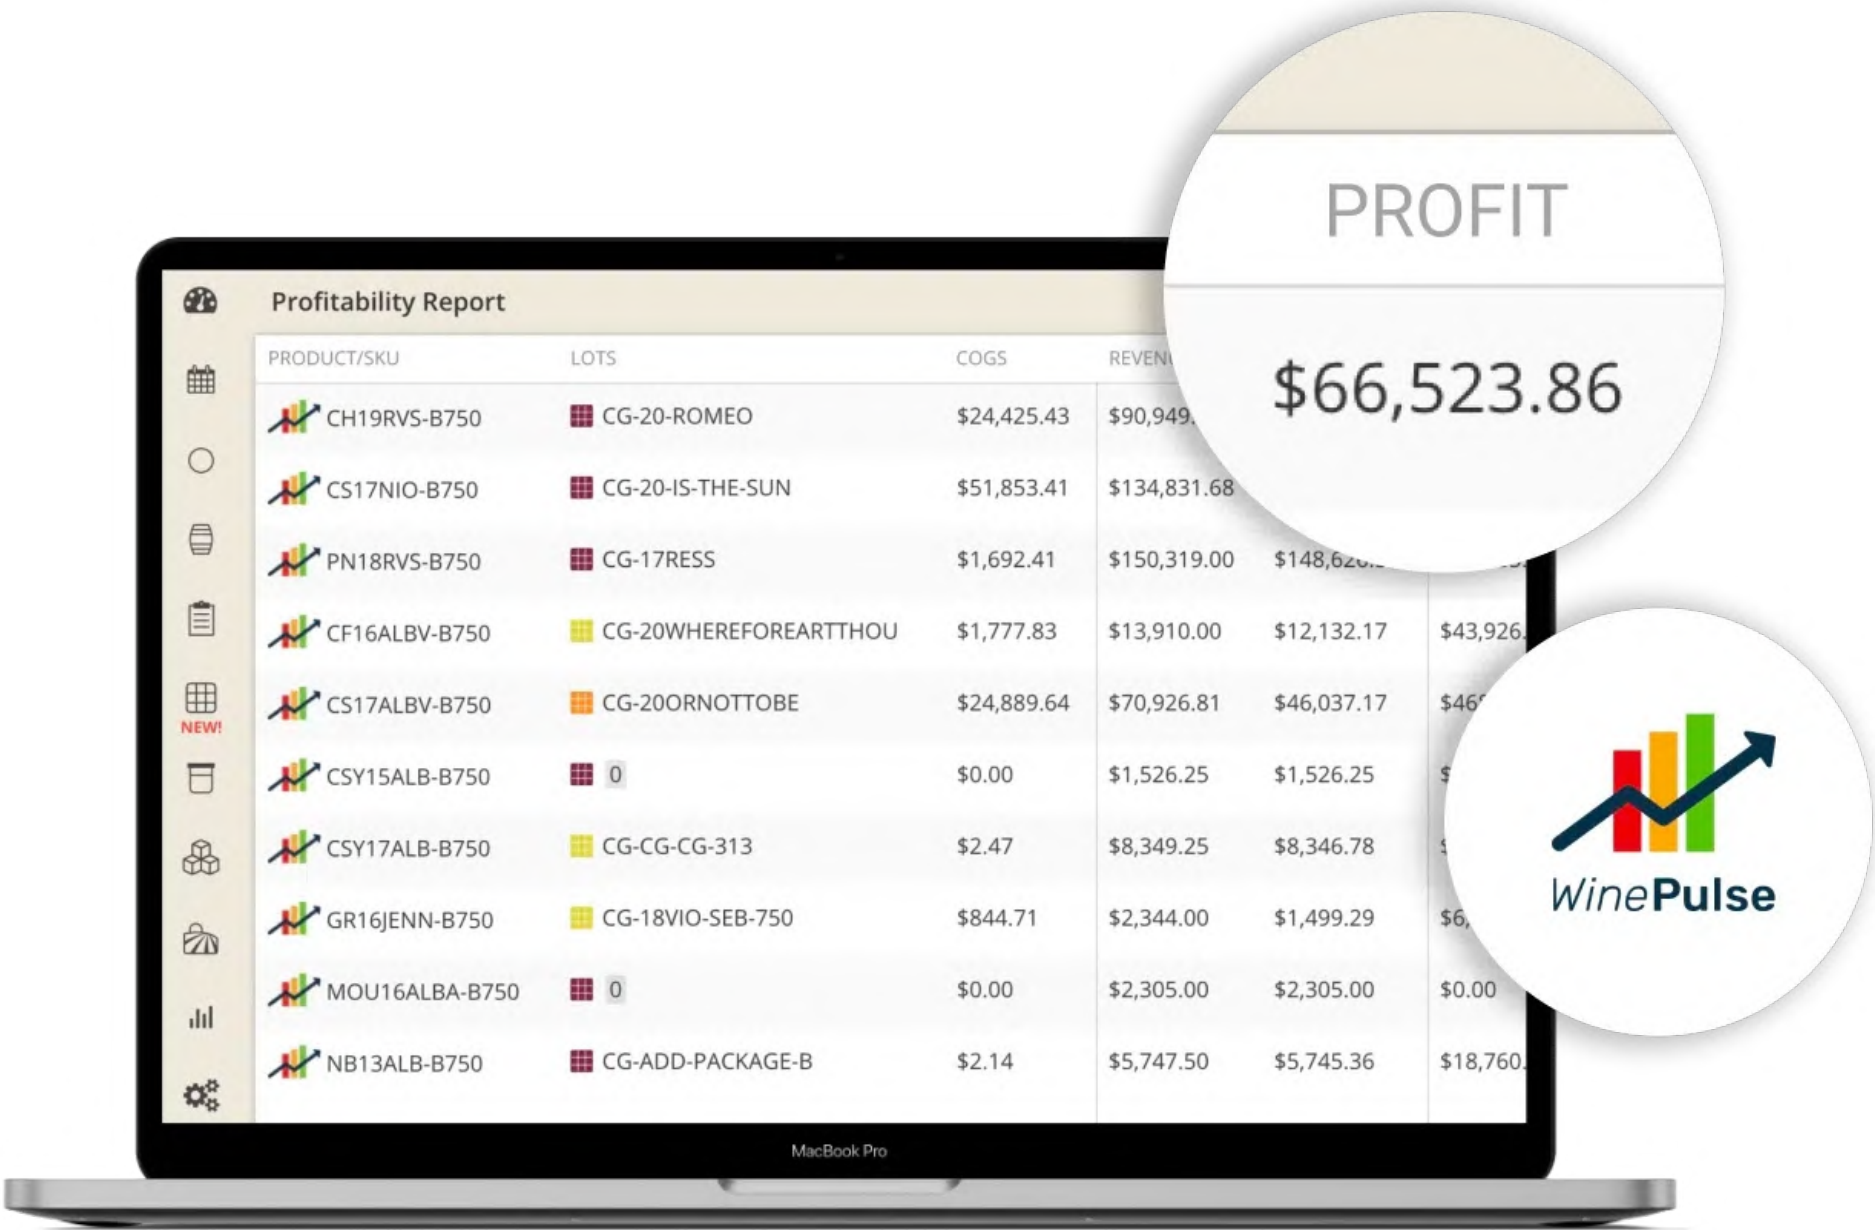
Profitability Report

NEW!

| PRODUCT/SKU | LOTS | COGS | REVEN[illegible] | | |
|---|---|---|---|---|---|
| CH19RVS-B750 | CG-20-ROMEO | $24,425.43 | $90,949.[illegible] | | |
| CS17NIO-B750 | CG-20-IS-THE-SUN | $51,853.41 | $134,831.68 | | |
| PN18RVS-B750 | CG-17RESS | $1,692.41 | $150,319.00 | $148,62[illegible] | |
| CF16ALBV-B750 | CG-20WHEREFOREARTTHOU | $1,777.83 | $13,910.00 | $12,132.17 | $43,926.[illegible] |
| CS17ALBV-B750 | CG-20ORNOTTOBE | $24,889.64 | $70,926.81 | $46,037.17 | $46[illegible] |
| CSY15ALB-B750 | 0 | $0.00 | $1,526.25 | $1,526.25 | $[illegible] |
| CSY17ALB-B750 | CG-CG-CG-313 | $2.47 | $8,349.25 | $8,346.78 | $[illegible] |
| GR16JENN-B750 | CG-18VIO-SEB-750 | $844.71 | $2,344.00 | $1,499.29 | $6,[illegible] |
| MOU16ALBA-B750 | 0 | $0.00 | $2,305.00 | $2,305.00 | $0.00 |
| NB13ALB-B750 | CG-ADD-PACKAGE-B | $2.14 | $5,747.50 | $5,745.36 | $18,760.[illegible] |

MacBook Pro

PROFIT

$66,523.86

WinePulse